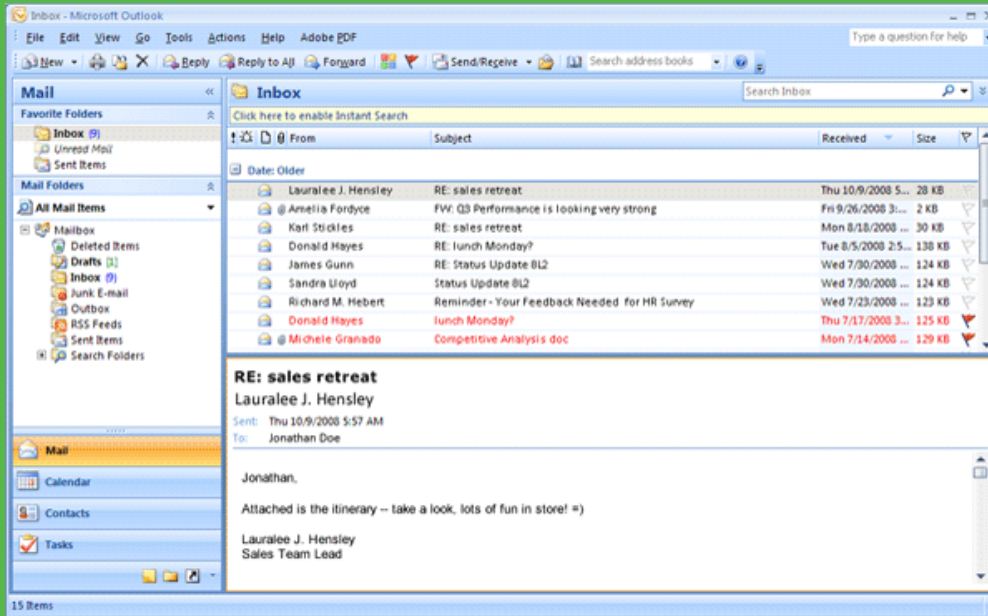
Inbox - Microsoft Outlook

File Edit View Go Tools Actions Help Adobe PDF

Type a question for help

New Reply Reply to All Forward Send/Receive Search address books

Mail

Favorite Folders

Inbox (9)
Unread Mail
Sent Items

Mail Folders

All Mail Items

Mailbox
Deleted Items
Drafts [1]
Inbox (9)
Junk E-mail
Outbox
RSS Feeds
Sent Items
Search Folders

Mail
Calendar
Contacts
Tasks

Inbox

Search Inbox

Click here to enable Instant Search

| From | Subject | Received | Size |
|---|---|---|---|
| Date: Older | | | |
| Lauralee J. Hensley | RE: sales retreat | Thu 10/9/2008 5... | 28 KB |
| Amelia Fordyce | FW: Q3 Performance is looking very strong | Fri 9/26/2008 3:... | 2 KB |
| Karl Stickles | RE: sales retreat | Mon 8/18/2008 ... | 30 KB |
| Donald Hayes | RE: lunch Monday? | Tue 8/5/2008 2:5... | 138 KB |
| James Gunn | RE: Status Update 8L2 | Wed 7/30/2008 ... | 124 KB |
| Sandra Lloyd | Status Update 8L2 | Wed 7/30/2008 ... | 124 KB |
| Richard M. Hebert | Reminder - Your Feedback Needed for HR Survey | Wed 7/23/2008 ... | 123 KB |
| Donald Hayes | lunch Monday? | Thu 7/17/2008 3... | 125 KB |
| Michele Granado | Competitive Analysis doc | Mon 7/14/2008 ... | 129 KB |

RE: sales retreat
Lauralee J. Hensley
Sent: Thu 10/9/2008 5:57 AM
To: Jonathan Doe

Jonathan,

Attached is the itinerary -- take a look, lots of fun in store! =)

Lauralee J. Hensley
Sales Team Lead

15 Items